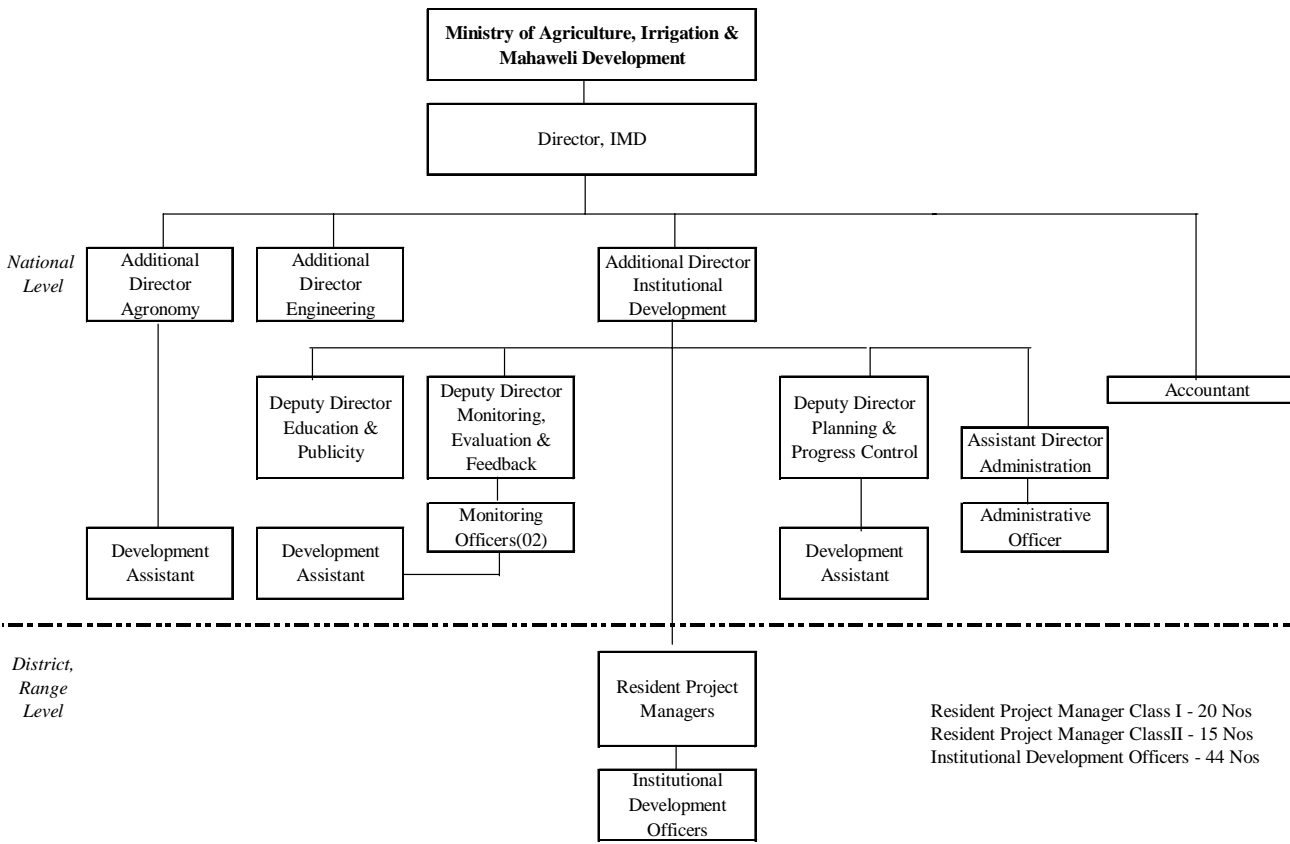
Ministry of Agriculture, Irrigation & Mahaweli Development

Director, IMD

National Level

Additional Director Agronomy

Additional Director Engineering

Additional Director Institutional Development

Deputy Director Education & Publicity

Deputy Director Monitoring, Evaluation & Feedback

Deputy Director Planning & Progress Control

Assistant Director Administration

Accountant

Monitoring Officers(02)

Development Assistant

Development Assistant

Development Assistant

Administrative Officer

District, Range Level

Resident Project Managers

Institutional Development Officers

Resident Project Manager Class I - 20 Nos
Resident Project Manager ClassII - 15 Nos
Institutional Development Officers - 44 Nos